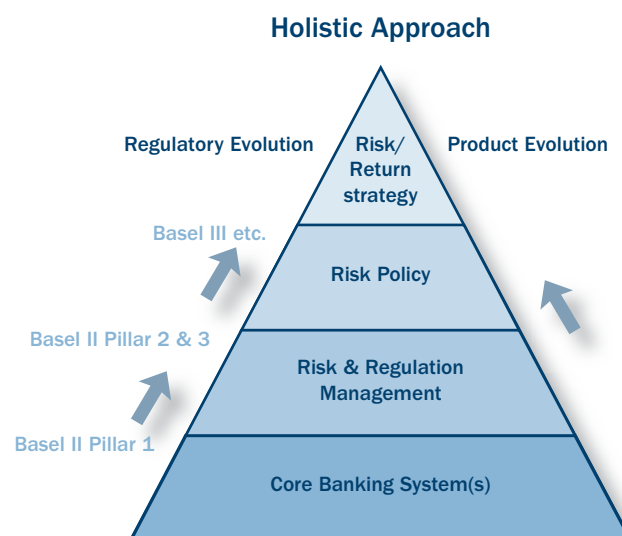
Holistic Approach

Regulatory Evolution

Risk/ Return strategy

Product Evolution

Basel III etc.

Risk Policy

Basel II Pillar 2 & 3

Risk & Regulation Management

Basel II Pillar 1

Core Banking System(s)